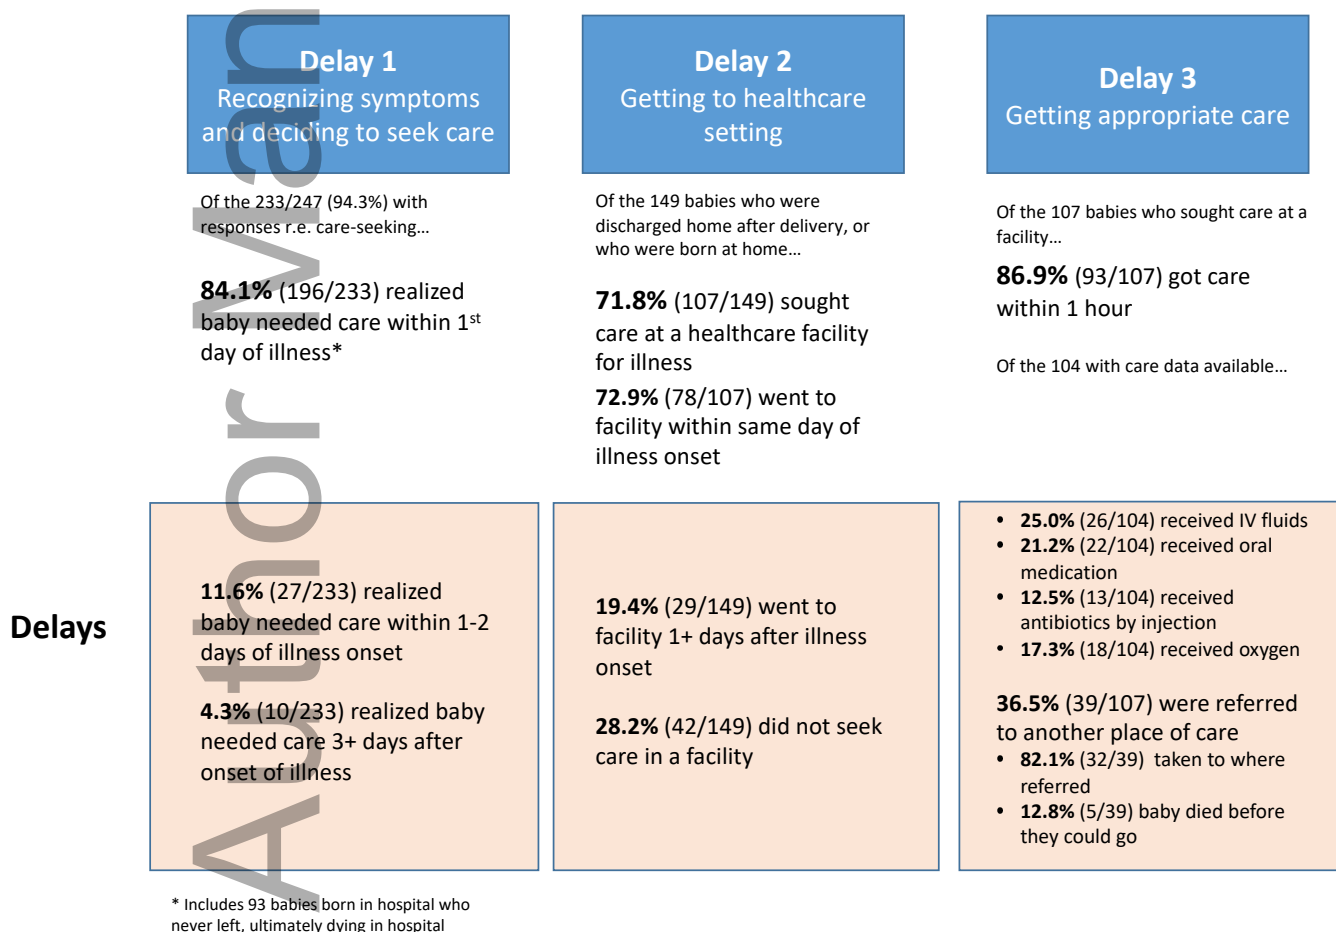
**Delay 1**
Recognizing symptoms and deciding to seek care

**Delay 2**
Getting to healthcare setting

**Delay 3**
Getting appropriate care

Of the 233/247 (94.3%) with responses r.e. care-seeking…

**84.1%** (196/233) realized baby needed care within 1$^{st}$ day of illness*

Of the 149 babies who were discharged home after delivery, or who were born at home…

**71.8%** (107/149) sought care at a healthcare facility for illness

**72.9%** (78/107) went to facility within same day of illness onset

Of the 107 babies who sought care at a facility…

**86.9%** (93/107) got care within 1 hour

Of the 104 with care data available…

Delays

**11.6%** (27/233) realized baby needed care within 1-2 days of illness onset

**4.3%** (10/233) realized baby needed care 3+ days after onset of illness

**19.4%** (29/149) went to facility 1+ days after illness onset

**28.2%** (42/149) did not seek care in a facility

- **25.0%** (26/104) received IV fluids
- **21.2%** (22/104) received oral medication
- **12.5%** (13/104) received antibiotics by injection
- **17.3%** (18/104) received oxygen

**36.5%** (39/107) were referred to another place of care
- **82.1%** (32/39) taken to where referred
- **12.8%** (5/39) baby died before they could go

* Includes 93 babies born in hospital who never left, ultimately dying in hospital

Author Man